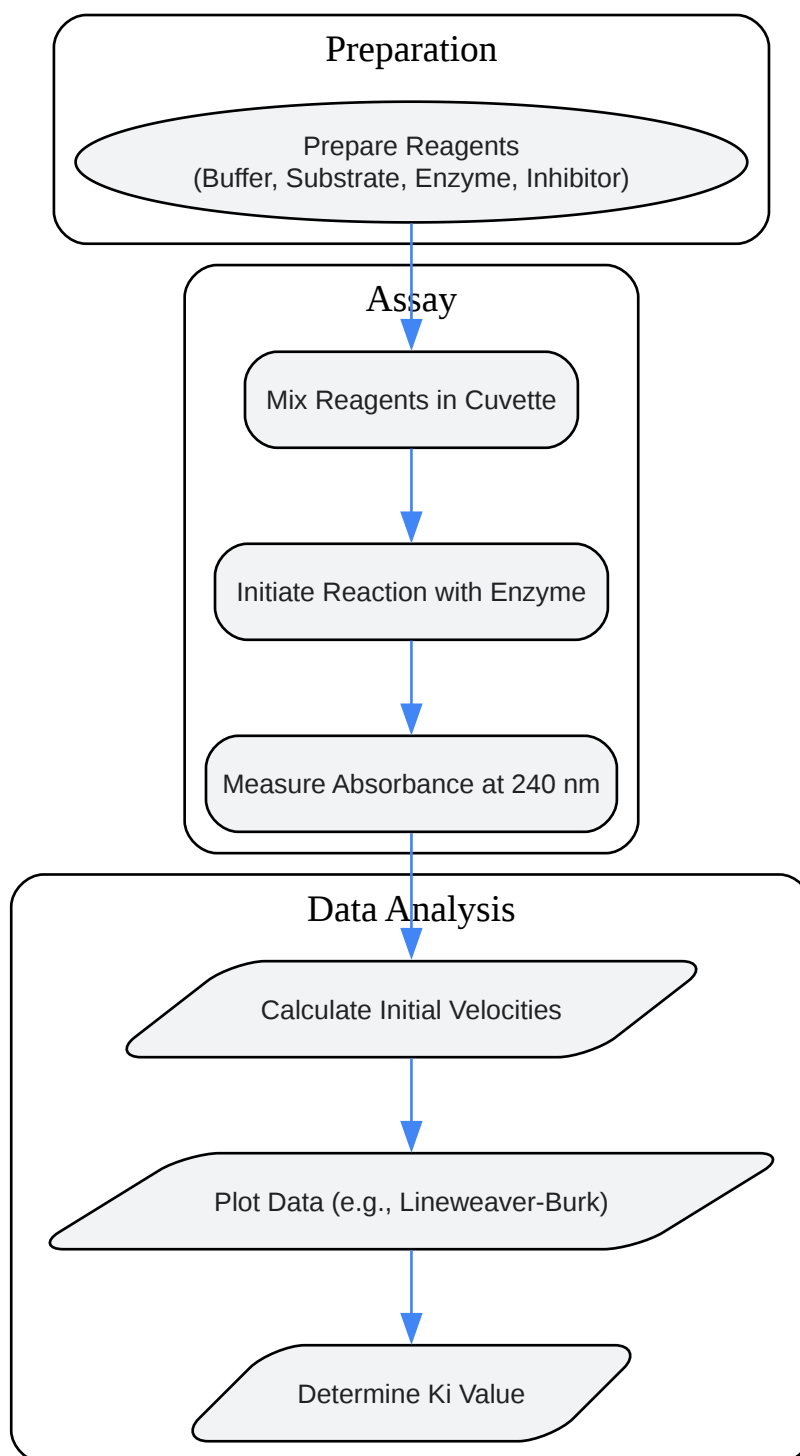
Preparation

Prepare Reagents
(Buffer, Substrate, Enzyme, Inhibitor)

Assay

Mix Reagents in Cuvette

Initiate Reaction with Enzyme

Measure Absorbance at 240 nm

Data Analysis

Calculate Initial Velocities

Plot Data (e.g., Lineweaver-Burk)

Determine Ki Value